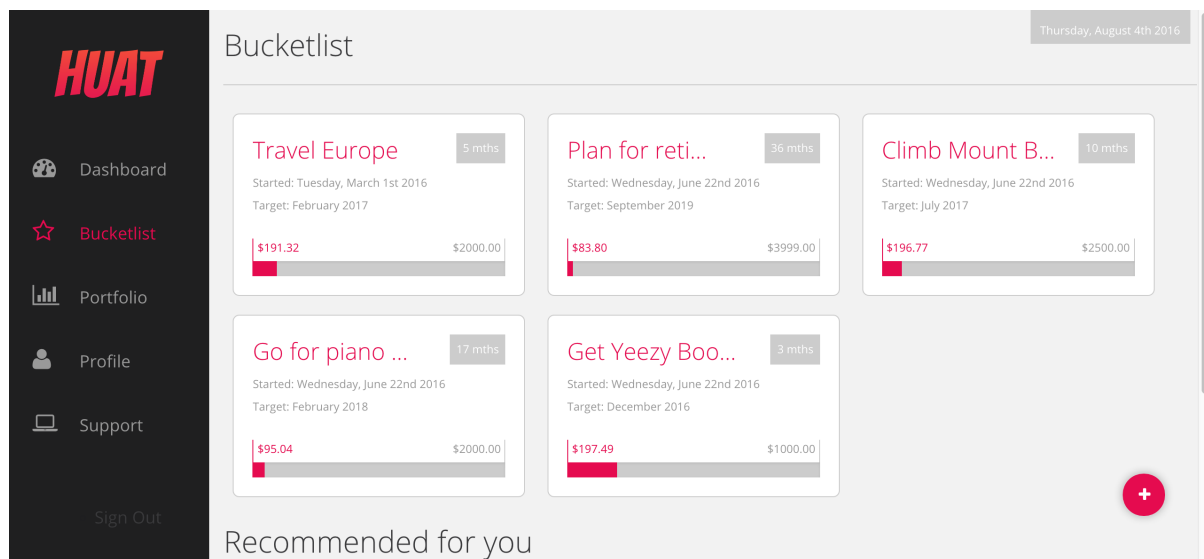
HUAT

Dashboard

Bucketlist

Portfolio

Profile

Support

Sign Out

Bucketlist

Thursday, August 4th 2016

Travel Europe

5 mths

Started: Tuesday, March 1st 2016

Target: February 2017

$191.32

$2000.00

Plan for reti...

36 mths

Started: Wednesday, June 22nd 2016

Target: September 2019

$83.80

$3999.00

Climb Mount B...

10 mths

Started: Wednesday, June 22nd 2016

Target: July 2017

$196.77

$2500.00

Go for piano ...

17 mths

Started: Wednesday, June 22nd 2016

Target: February 2018

$95.04

$2000.00

Get Yeezy Boo...

3 mths

Started: Wednesday, June 22nd 2016

Target: December 2016

$197.49

$1000.00

+

Recommended for you